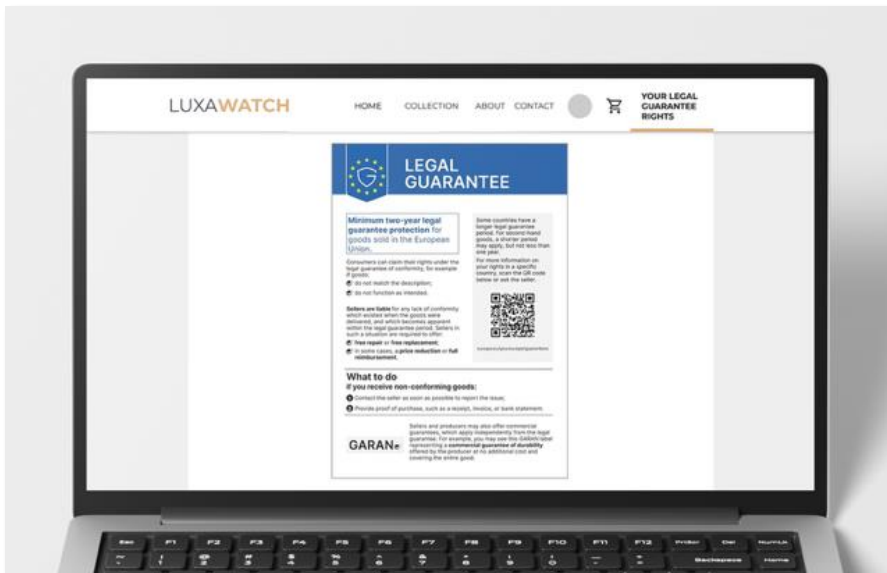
LUXAWATCH

HOME COLLECTION ABOUT CONTACT

YOUR LEGAL GUARANTEE RIGHTS

LEGAL GUARANTEE

Minimum two-year legal guarantee protection for goods sold in the European Union.

Consumers can claim their rights under the legal guarantee of conformity, for example if goods:

do not match the description;

do not function as intended.

Sellers are liable for any lack of conformity which existed when the goods were delivered, and which becomes apparent within the legal guarantee period. Sellers in such a situation are required to offer:

free repair or free replacement;

in some cases, a price reduction or full reimbursement.

Some countries have a longer legal guarantee period. For second hand goods, a shorter period may apply, but not less than one year.

For more information on your rights in a specific country, scan the QR code below or ask the seller.

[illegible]

What to do if you receive non-conforming goods:

Contact the seller as soon as possible to report the issue;

Provide proof of purchase, such as a receipt, invoice, or bank statement.

GARAN

Sellers and producers may also offer commercial guarantees, which apply independently from the legal guarantee. For example, you may see this GARAN label representing a commercial guarantee of durability offered by the producer at no additional cost and covering the entire good.

Esc F1 F2 F3 F4 F5 F6 F7 F8 F9 F10 F11 F12 PrtScr Del NumLk

~ ` ! 1 @ 2 # 3 $ 4 % 5 ^ 6 & 7 * 8 ( 9 ) 0 _ - + = Backspace Home